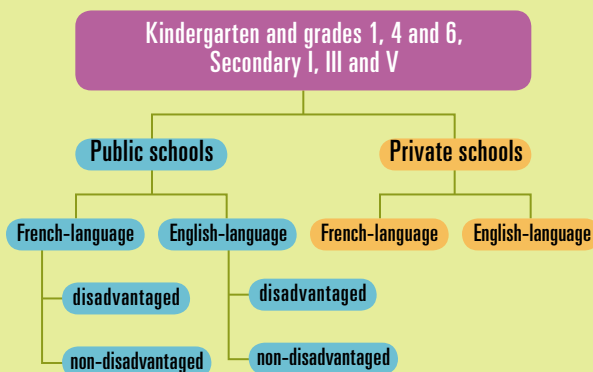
Kindergarten and grades 1, 4 and 6, Secondary I, III and V

Public schools

Private schools

French-language

English-language

French-language

English-language

disadvantaged

disadvantaged

non-disadvantaged

non-disadvantaged